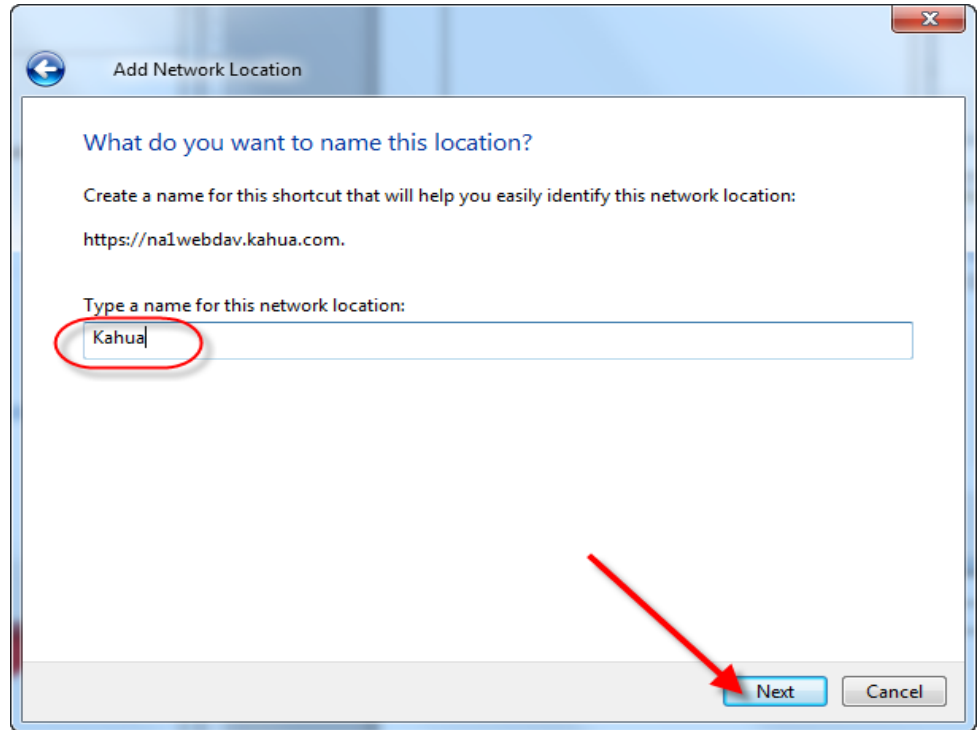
Add Network Location

What do you want to name this location?

Create a name for this shortcut that will help you easily identify this network location:

https://na1webdav.kahua.com.

Type a name for this network location:

Kahua

Next

Cancel